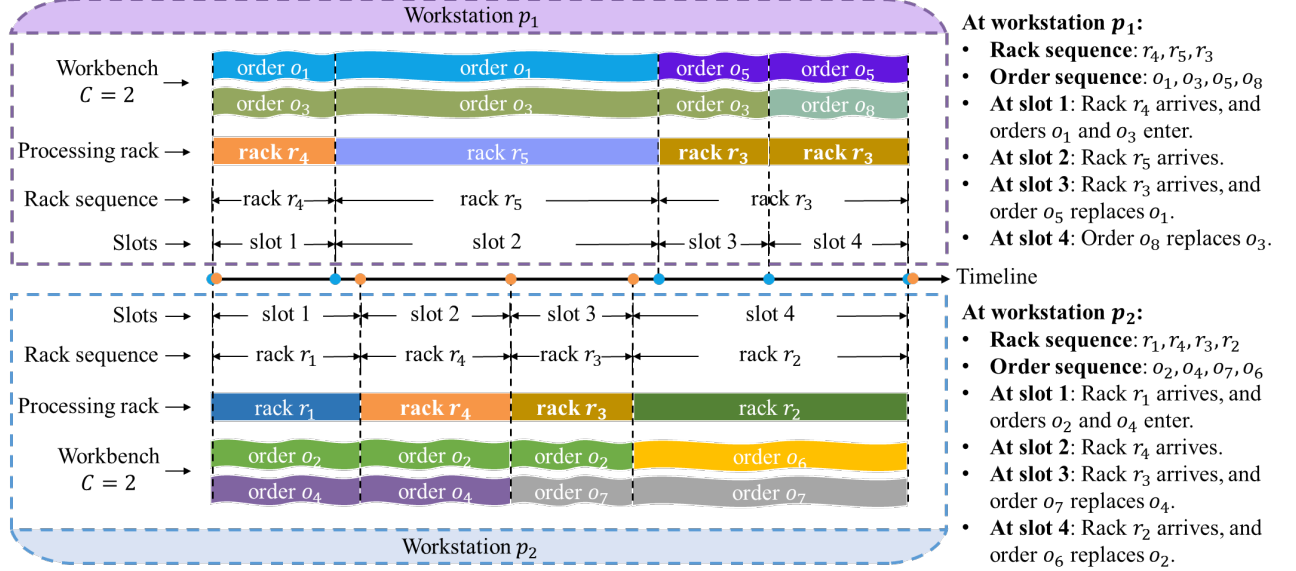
Workstation $p_1$

Workbench $C = 2$

order $o_1$ | order $o_1$ | order $o_5$ | order $o_5$

order $o_3$ | order $o_3$ | order $o_3$ | order $o_8$

Processing rack

**rack $r_4$** | rack $r_5$ | **rack $r_3$** | **rack $r_3$**

Rack sequence

rack $r_4$ | rack $r_5$ | rack $r_3$

Slots

slot 1 | slot 2 | slot 3 | slot 4

Timeline

Slots

slot 1 | slot 2 | slot 3 | slot 4

Rack sequence

rack $r_1$ | rack $r_4$ | rack $r_3$ | rack $r_2$

Processing rack

rack $r_1$ | **rack $r_4$** | **rack $r_3$** | rack $r_2$

Workbench $C = 2$

order $o_2$ | order $o_2$ | order $o_2$ | order $o_6$

order $o_4$ | order $o_4$ | order $o_7$ | order $o_7$

Workstation $p_2$

**At workstation $p_1$:**
- **Rack sequence**: $r_4, r_5, r_3$
- **Order sequence**: $o_1, o_3, o_5, o_8$
- **At slot 1**: Rack $r_4$ arrives, and orders $o_1$ and $o_3$ enter.
- **At slot 2**: Rack $r_5$ arrives.
- **At slot 3**: Rack $r_3$ arrives, and order $o_5$ replaces $o_1$.
- **At slot 4**: Order $o_8$ replaces $o_3$.

**At workstation $p_2$:**
- **Rack sequence**: $r_1, r_4, r_3, r_2$
- **Order sequence**: $o_2, o_4, o_7, o_6$
- **At slot 1**: Rack $r_1$ arrives, and orders $o_2$ and $o_4$ enter.
- **At slot 2**: Rack $r_4$ arrives.
- **At slot 3**: Rack $r_3$ arrives, and order $o_7$ replaces $o_4$.
- **At slot 4**: Rack $r_2$ arrives, and order $o_6$ replaces $o_2$.